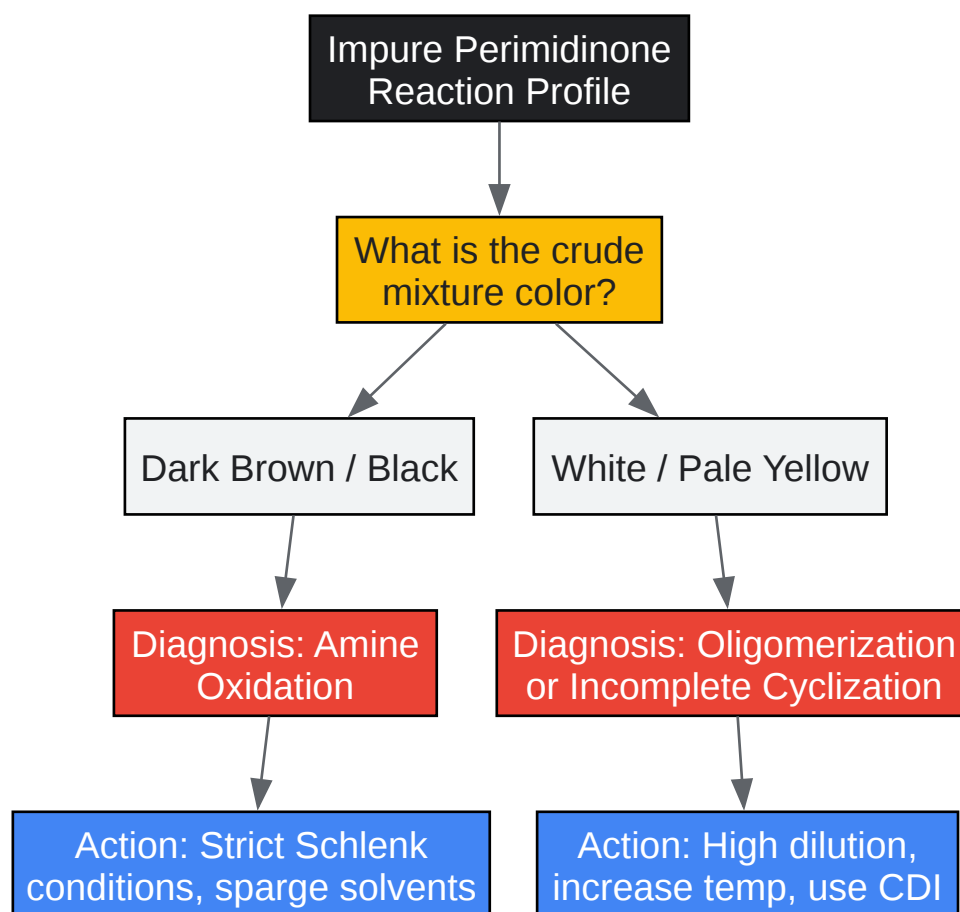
Impure Perimidinone Reaction Profile

What is the crude mixture color?

Dark Brown / Black

White / Pale Yellow

Diagnosis: Amine Oxidation

Diagnosis: Oligomerization or Incomplete Cyclization

Action: Strict Schlenk conditions, sparge solvents

Action: High dilution, increase temp, use CDI